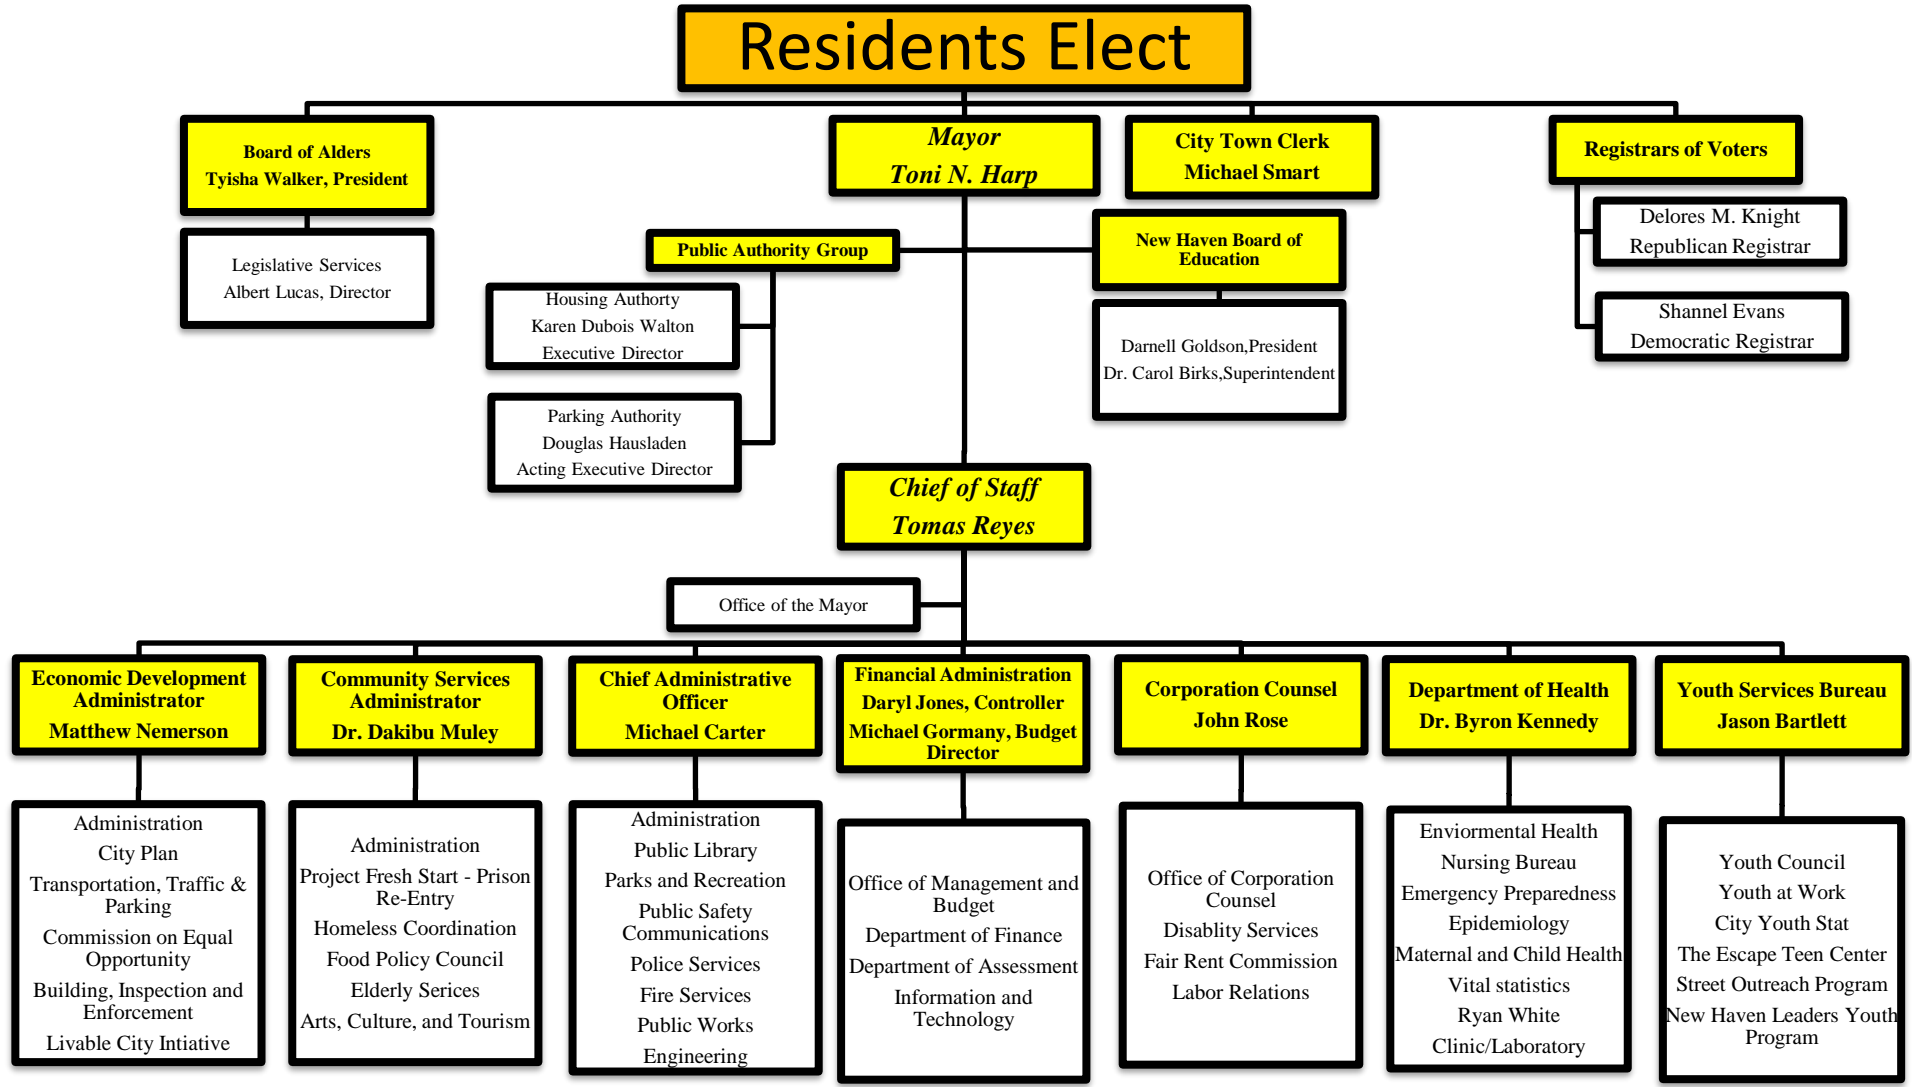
Residents Elect

Board of Alders
Tyisha Walker, President

Legislative Services
Albert Lucas, Director

Mayor
Toni N. Harp

City Town Clerk
Michael Smart

Registrars of Voters

Delores M. Knight
Republican Registrar

Shannel Evans
Democratic Registrar

Public Authority Group

Housing Authority
Karen Dubois Walton
Executive Director

Parking Authority
Douglas Hausladen
Acting Executive Director

New Haven Board of Education

Darnell Goldson,President
Dr. Carol Birks,Superintendent

Chief of Staff
Tomas Reyes

Office of the Mayor

Economic Development Administrator
Matthew Nemerson

Administration
City Plan
Transportation, Traffic & Parking
Commission on Equal Opportunity
Building, Inspection and Enforcement
Livable City Intiative

Community Services Administrator
Dr. Dakibu Muley

Administration
Project Fresh Start - Prison Re-Entry
Homeless Coordination
Food Policy Council
Elderly Serices
Arts, Culture, and Tourism

Chief Administrative Officer
Michael Carter

Administration
Public Library
Parks and Recreation
Public Safety Communications
Police Services
Fire Services
Public Works
Engineering

Financial Administration
Daryl Jones, Controller
Michael Gormany, Budget Director

Office of Management and Budget
Department of Finance
Department of Assessment
Information and Technology

Corporation Counsel
John Rose

Office of Corporation Counsel
Disablity Services
Fair Rent Commission
Labor Relations

Department of Health
Dr. Byron Kennedy

Enviormental Health
Nursing Bureau
Emergency Preparedness
Epidemiology
Maternal and Child Health
Vital statistics
Ryan White
Clinic/Laboratory

Youth Services Bureau
Jason Bartlett

Youth Council
Youth at Work
City Youth Stat
The Escape Teen Center
Street Outreach Program
New Haven Leaders Youth Program